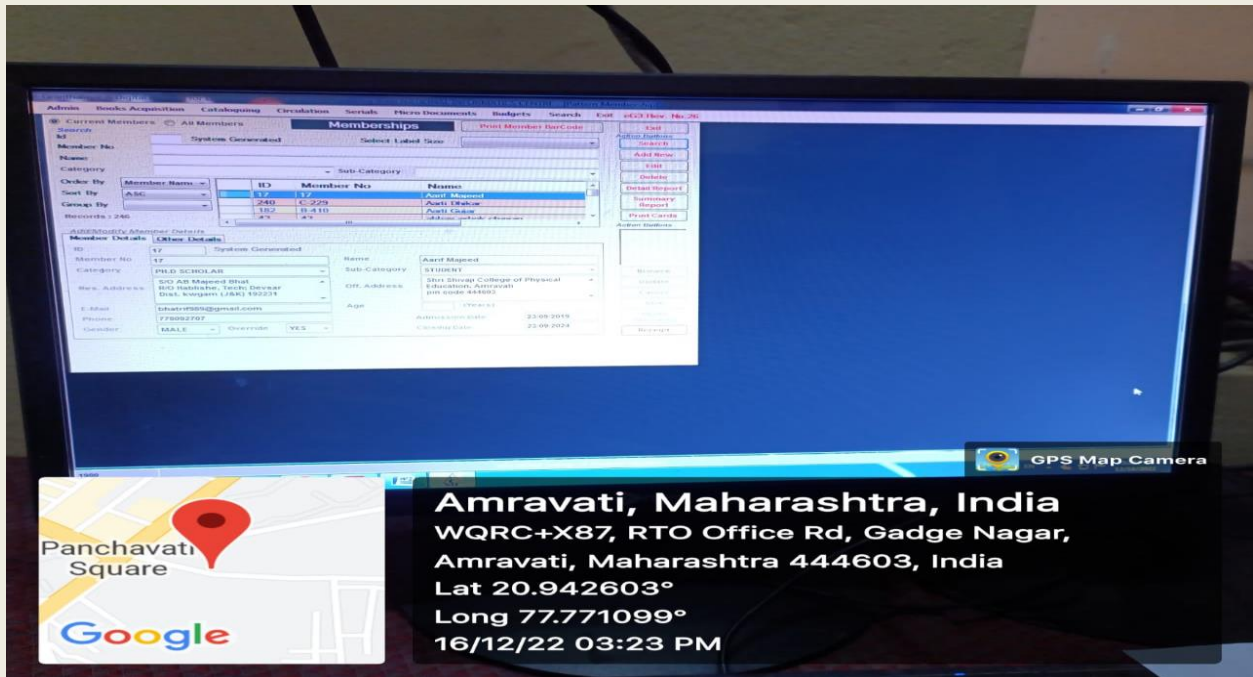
Admin Books Acquisition Cataloguing Circulation Serials Micro Documents Budgets Search Exit eG3 Rev. No.26

Current Members All Members

Search

Id

Member No System Generated

Name

Category

Memberships

Print Member BarCode

Select Label Size

Sub-Category

Order By Member Name

Sort By ASC

Group By

Records : 246

| ID | Member No | Name |
|---|---|---|
| 17 | 17 | Aarif Mageed |
| 240 | C-229 | Aarti Dhikar |
| 182 | B-410 | Aarti Gajar |
| 43 | 43 | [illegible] |

Action Buttons

Exit

Search

Add New

Edit

Delete

Detail Report

Summary Report

Print Cards

Action Buttons

Add/Modify Member Details

Member Details Other Details

ID 17 System Generated

Member No 17

Category PH.D SCHOLAR

Res. Address S/O AB Mageed Bhat R/O Nablahe, Tech: Devsar Dist. kulgam (J&K) 192231

E-Mail bhatrif985@gmail.com

Phone 7780892707

Gender MALE Override YES

Name Aarif Mageed

Sub-Category STUDENT

Off. Address Shri Shivaji College of Physical Education, Amravati pin code 444602

Age (Years)

Admission Date 23.09.2019

Closing Date 22.09.2024

Browse

Update

Cancel

Receipt

GPS Map Camera

Panchavati Square

Google

Amravati, Maharashtra, India

WQRC+X87, RTO Office Rd, Gadge Nagar, Amravati, Maharashtra 444603, India

Lat 20.942603°

Long 77.771099°

16/12/22 03:23 PM